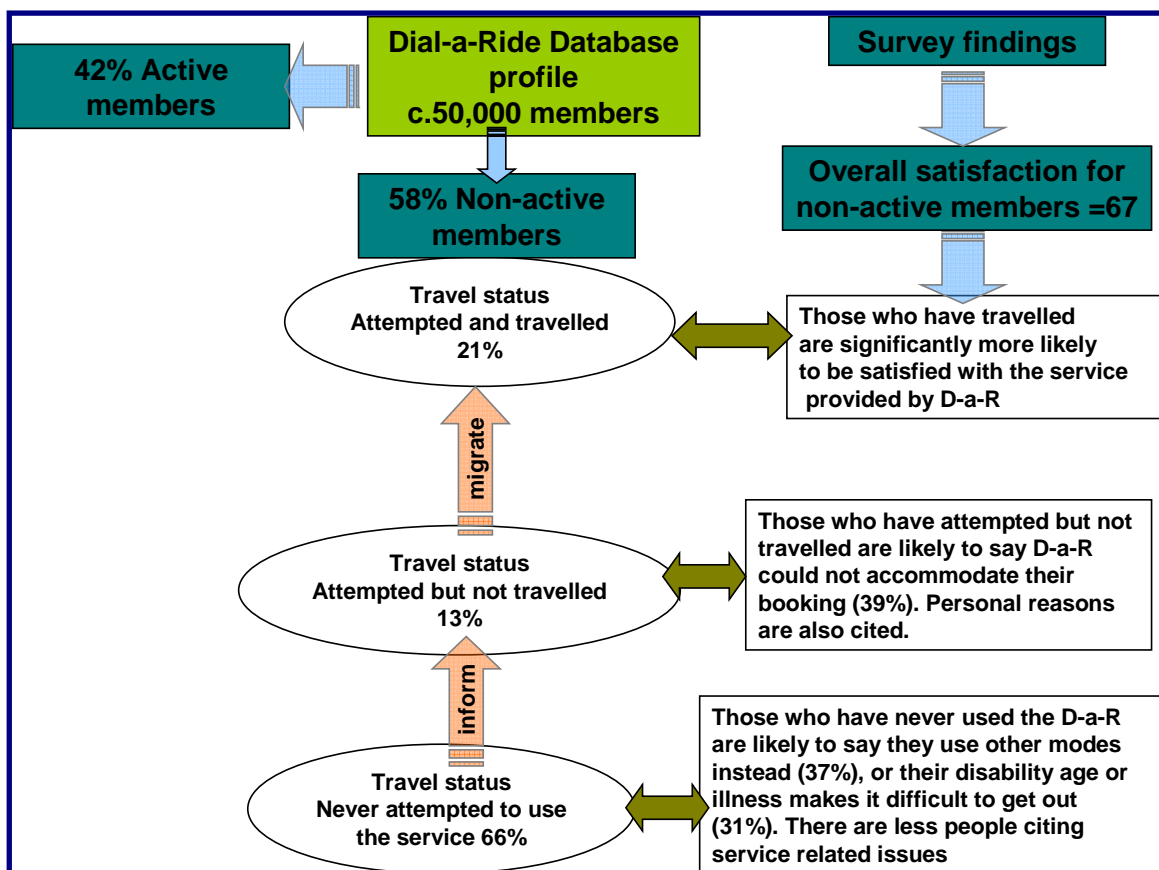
42% Active members

Dial-a-Ride Database profile c.50,000 members

Survey findings

58% Non-active members

Overall satisfaction for non-active members =67

Travel status
Attempted and travelled
21%

Those who have travelled are significantly more likely to be satisfied with the service provided by D-a-R

migrate

Travel status
Attempted but not travelled
13%

Those who have attempted but not travelled are likely to say D-a-R could not accommodate their booking (39%). Personal reasons are also cited.

inform

Travel status
Never attempted to use the service 66%

Those who have never used the D-a-R are likely to say they use other modes instead (37%), or their disability age or illness makes it difficult to get out (31%). There are less people citing service related issues